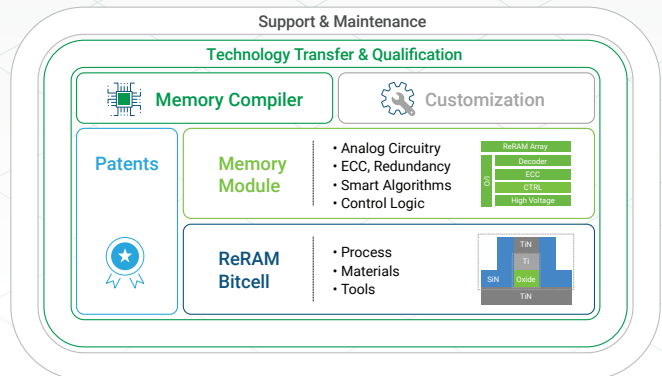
Support & Maintenance

Technology Transfer & Qualification

Memory Compiler

Customization

Patents

Memory Module

• Analog Circuitry
• ECC, Redundancy
• Smart Algorithms
• Control Logic

ReRAM Array
I/O
Decoder
ECC
CTRL
High Voltage

ReRAM Bitcell

• Process
• Materials
• Tools

TiN
Ti
SiN
Oxide
TiN